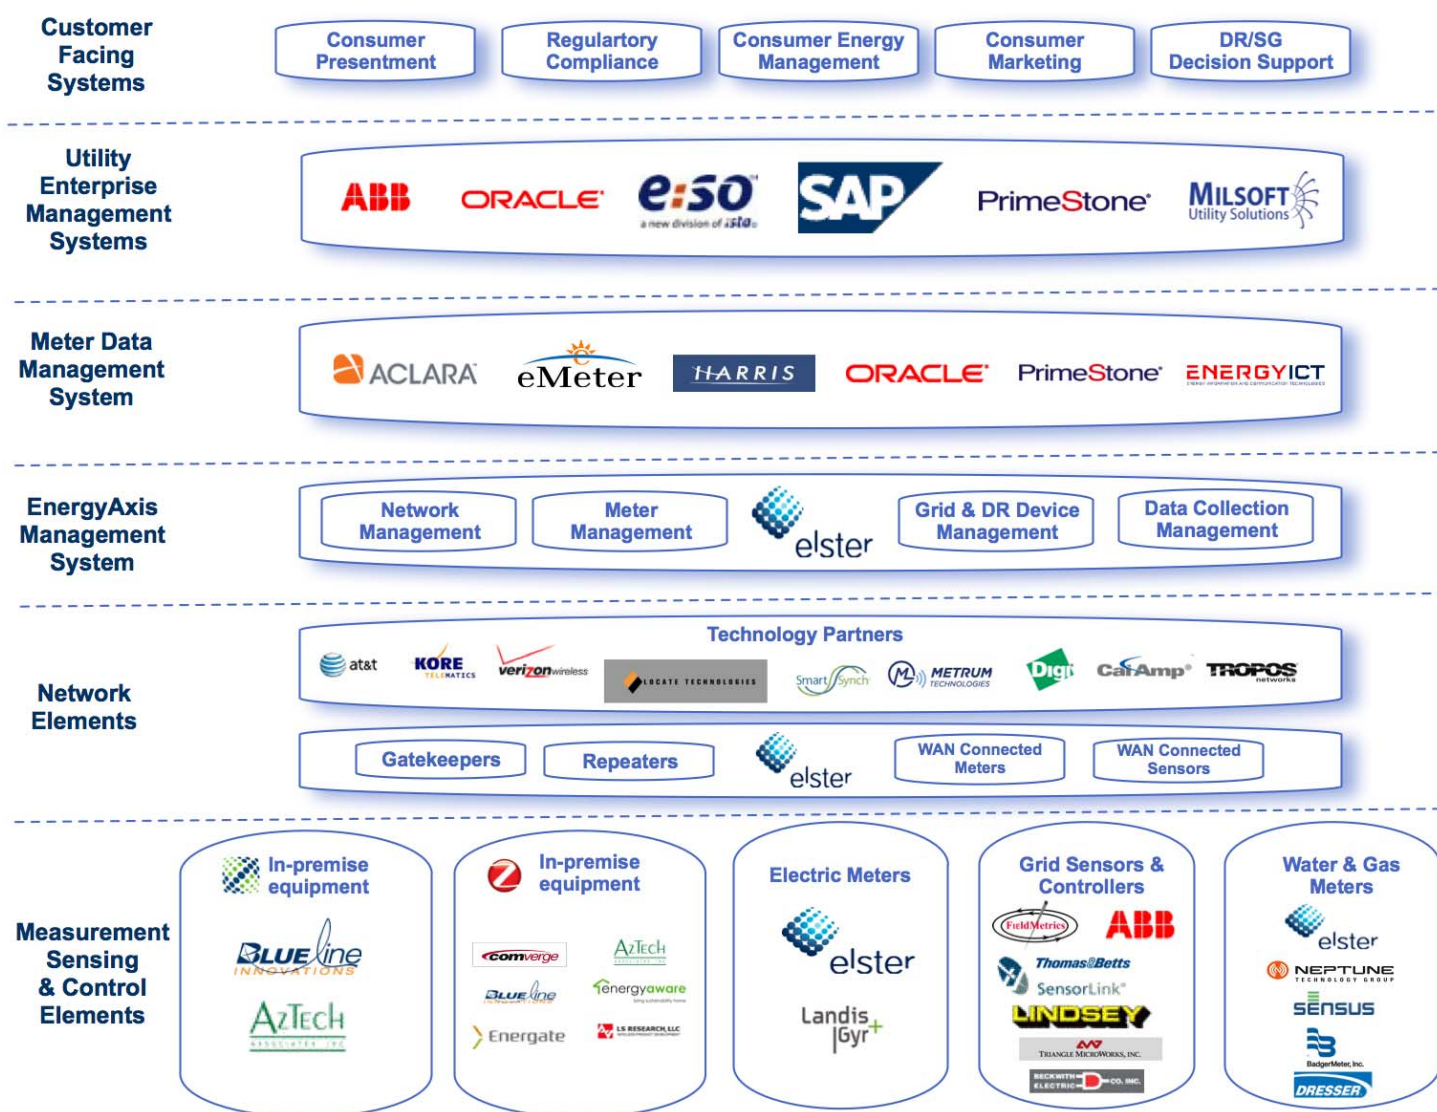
Customer Facing Systems

Consumer Presentment

Regulartory Compliance

Consumer Energy Management

Consumer Marketing

DR/SG Decision Support

Utility Enterprise Management Systems

ABB ORACLE e:so a new division of ista SAP PrimeStone MILSOFT Utility Solutions

Meter Data Management System

ACLARA eMeter HARRIS ORACLE PrimeStone ENERGYICT

EnergyAxis Management System

Network Management

Meter Management

elster

Grid & DR Device Management

Data Collection Management

Network Elements

Technology Partners

at&t KORE TELEMATICS verizonwireless LOCATE TECHNOLOGIES SmartSynch METRUM TECHNOLOGIES Digi CalAmp TROPOS networks

Gatekeepers

Repeaters

elster

WAN Connected Meters

WAN Connected Sensors

Measurement Sensing & Control Elements

In-premise equipment

BLUE line INNOVATIONS

AzTech ASSOCIATES INC

In-premise equipment

comverge

AzTech

BLUE line

energyaware

Energate

LS RESEARCH, LLC

Electric Meters

elster

Landis Gyr+

Grid Sensors & Controllers

FieldMetrics ABB

Thomas&Betts

SensorLink

LINDSEY

TRIANGLE MICROWORKS, INC.

BECKWITH ELECTRIC CO. INC.

Water & Gas Meters

elster

NEPTUNE TECHNOLOGY GROUP

sensus

BadgerMeter, Inc.

DRESSER